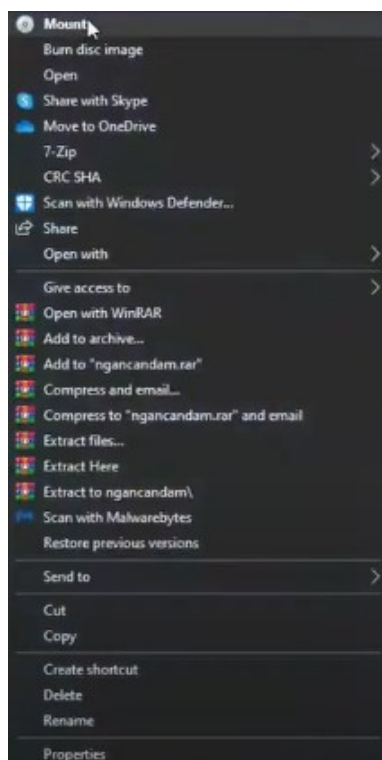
Mount
Burn disc image
Open
Share with Skype
Move to OneDrive
7-Zip
CRC SHA
Scan with Windows Defender...
Share
Open with

Give access to
Open with WinRAR
Add to archive...
Add to "ngancandam.rar"
Compress and email...
Compress to "ngancandam.rar" and email
Extract files...
Extract Here
Extract to ngancandam\
Scan with Malwarebytes
Restore previous versions

Send to

Cut
Copy

Create shortcut
Delete
Rename

Properties